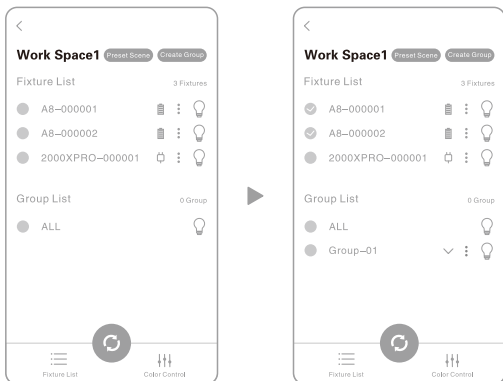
<

Work Space1 Preset Scene Create Group

Fixture List 3 Fixtures

A8—000001

A8—000002

2000XPRO—000001

Group List 0 Group

ALL

Fixture List Color Control

<

Work Space1 Preset Scene Create Group

Fixture List 3 Fixtures

A8—000001

A8—000002

2000XPRO—000001

Group List 0 Group

ALL

Group—01

Fixture List Color Control